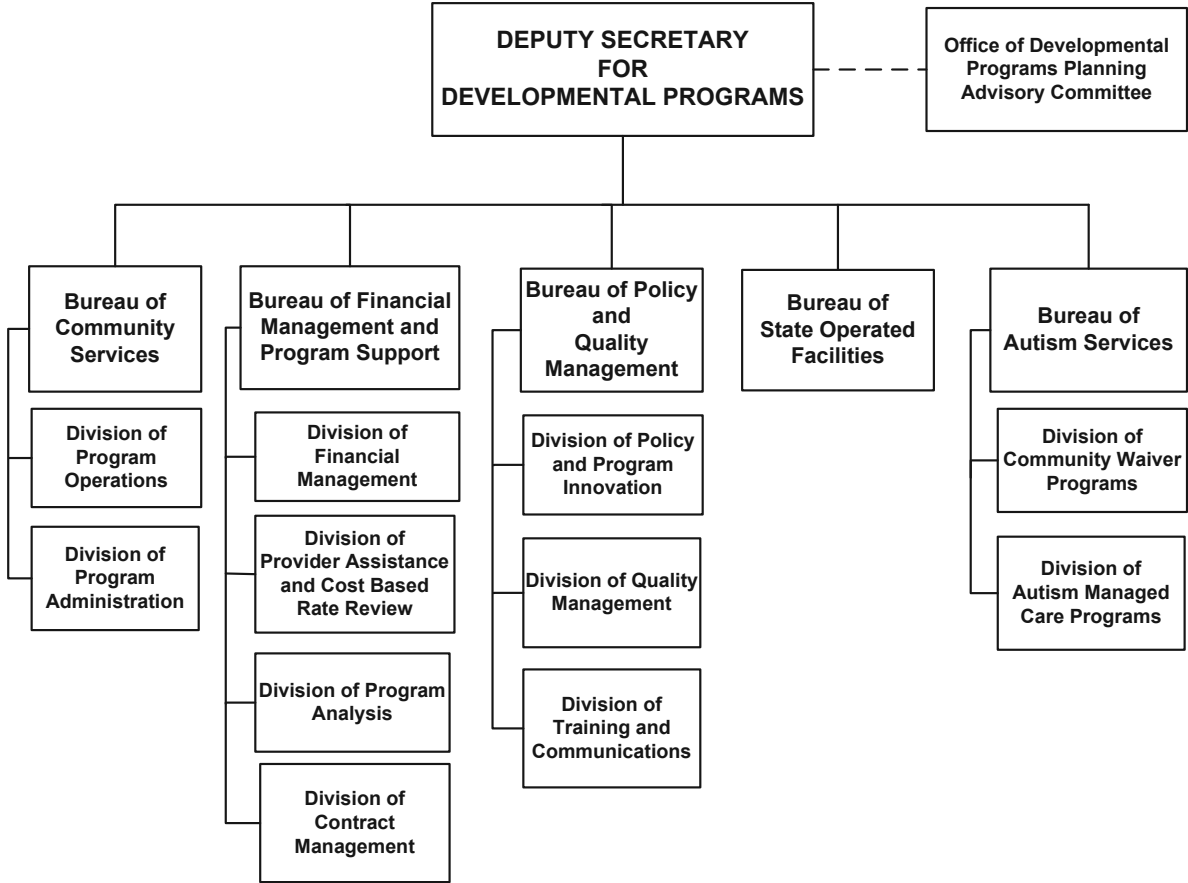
DEPUTY SECRETARY FOR DEVELOPMENTAL PROGRAMS

Office of Developmental Programs Planning Advisory Committee

Bureau of Community Services

Division of Program Operations

Division of Program Administration

Bureau of Financial Management and Program Support

Division of Financial Management

Division of Provider Assistance and Cost Based Rate Review

Division of Program Analysis

Division of Contract Management

Bureau of Policy and Quality Management

Division of Policy and Program Innovation

Division of Quality Management

Division of Training and Communications

Bureau of State Operated Facilities

Bureau of Autism Services

Division of Community Waiver Programs

Division of Autism Managed Care Programs